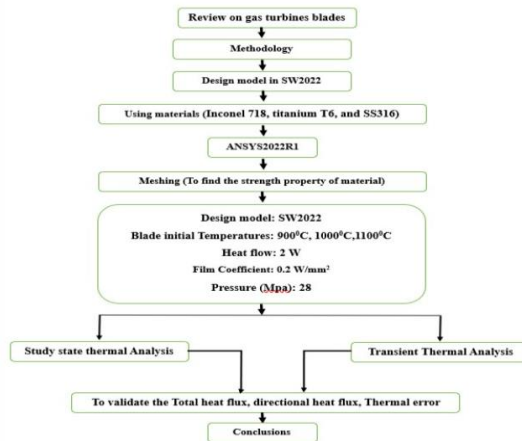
Review on gas turbines blades

Methodology

Design model in SW2022

Using materials (Inconel 718, titanium T6, and SS316)

ANSYS2022R1

Meshing (To find the strength property of material)

Design model: SW2022

Blade initial Temperatures: $900^0C$, $1000^0C$,$1100^0C$

Heat flow: 2 W

Film Coefficient: 0.2 W/mm$^2$

Pressure (Mpa): 28

Study state thermal Analysis

Transient Thermal Analysis

To validate the Total heat flux, directional heat flux, Thermal error

Conclusions